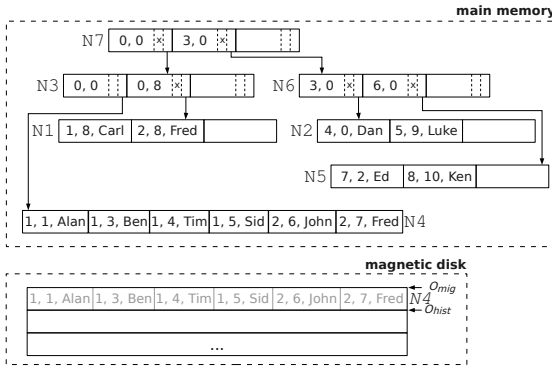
main memory

N7 | 0, 0 | × | 3, 0 | × |

N3 | 0, 0 | | 0, 8 | × |

N6 | 3, 0 | × | 6, 0 | × |

N1 | 1, 8, Carl | 2, 8, Fred |

N2 | 4, 0, Dan | 5, 9, Luke |

N5 | 7, 2, Ed | 8, 10, Ken |

| 1, 1, Alan | 1, 3, Ben | 1, 4, Tim | 1, 5, Sid | 2, 6, John | 2, 7, Fred | N4

magnetic disk

| 1, 1, Alan | 1, 3, Ben | 1, 4, Tim | 1, 5, Sid | 2, 6, John | 2, 7, Fred | N4

$O_{mig}$

$O_{hist}$

...